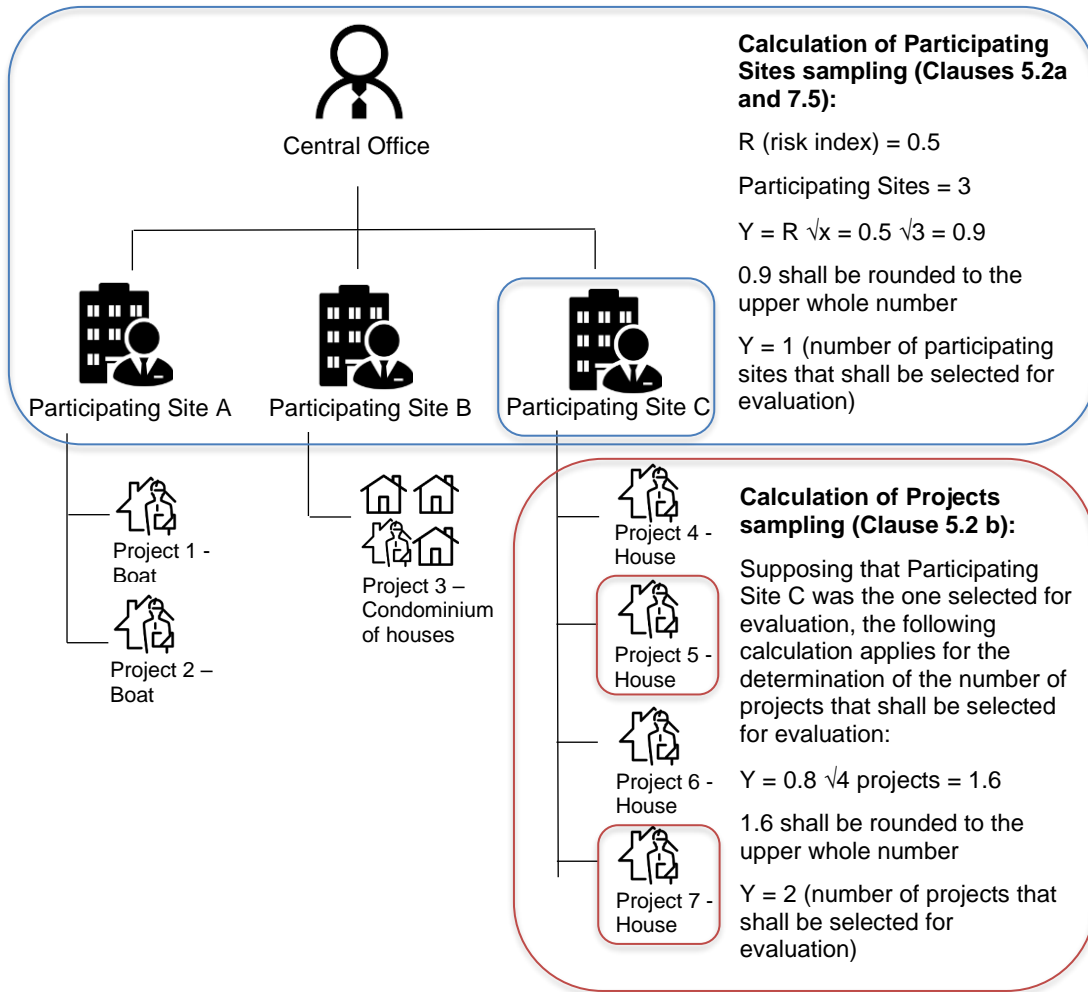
Central Office

Participating Site A

Participating Site B

Participating Site C

Calculation of Participating Sites sampling (Clauses 5.2a and 7.5):

R (risk index) = 0.5

Participating Sites = 3

Y = R $\sqrt{x}$ = 0.5 $\sqrt{3}$ = 0.9

0.9 shall be rounded to the upper whole number

Y = 1 (number of participating sites that shall be selected for evaluation)

Project 1 - Boat

Project 2 – Boat

Project 3 – Condominium of houses

Project 4 - House

Project 5 - House

Project 6 - House

Project 7 - House

Calculation of Projects sampling (Clause 5.2 b):

Supposing that Participating Site C was the one selected for evaluation, the following calculation applies for the determination of the number of projects that shall be selected for evaluation:

Y = 0.8 $\sqrt{4}$ projects = 1.6

1.6 shall be rounded to the upper whole number

Y = 2 (number of projects that shall be selected for evaluation)